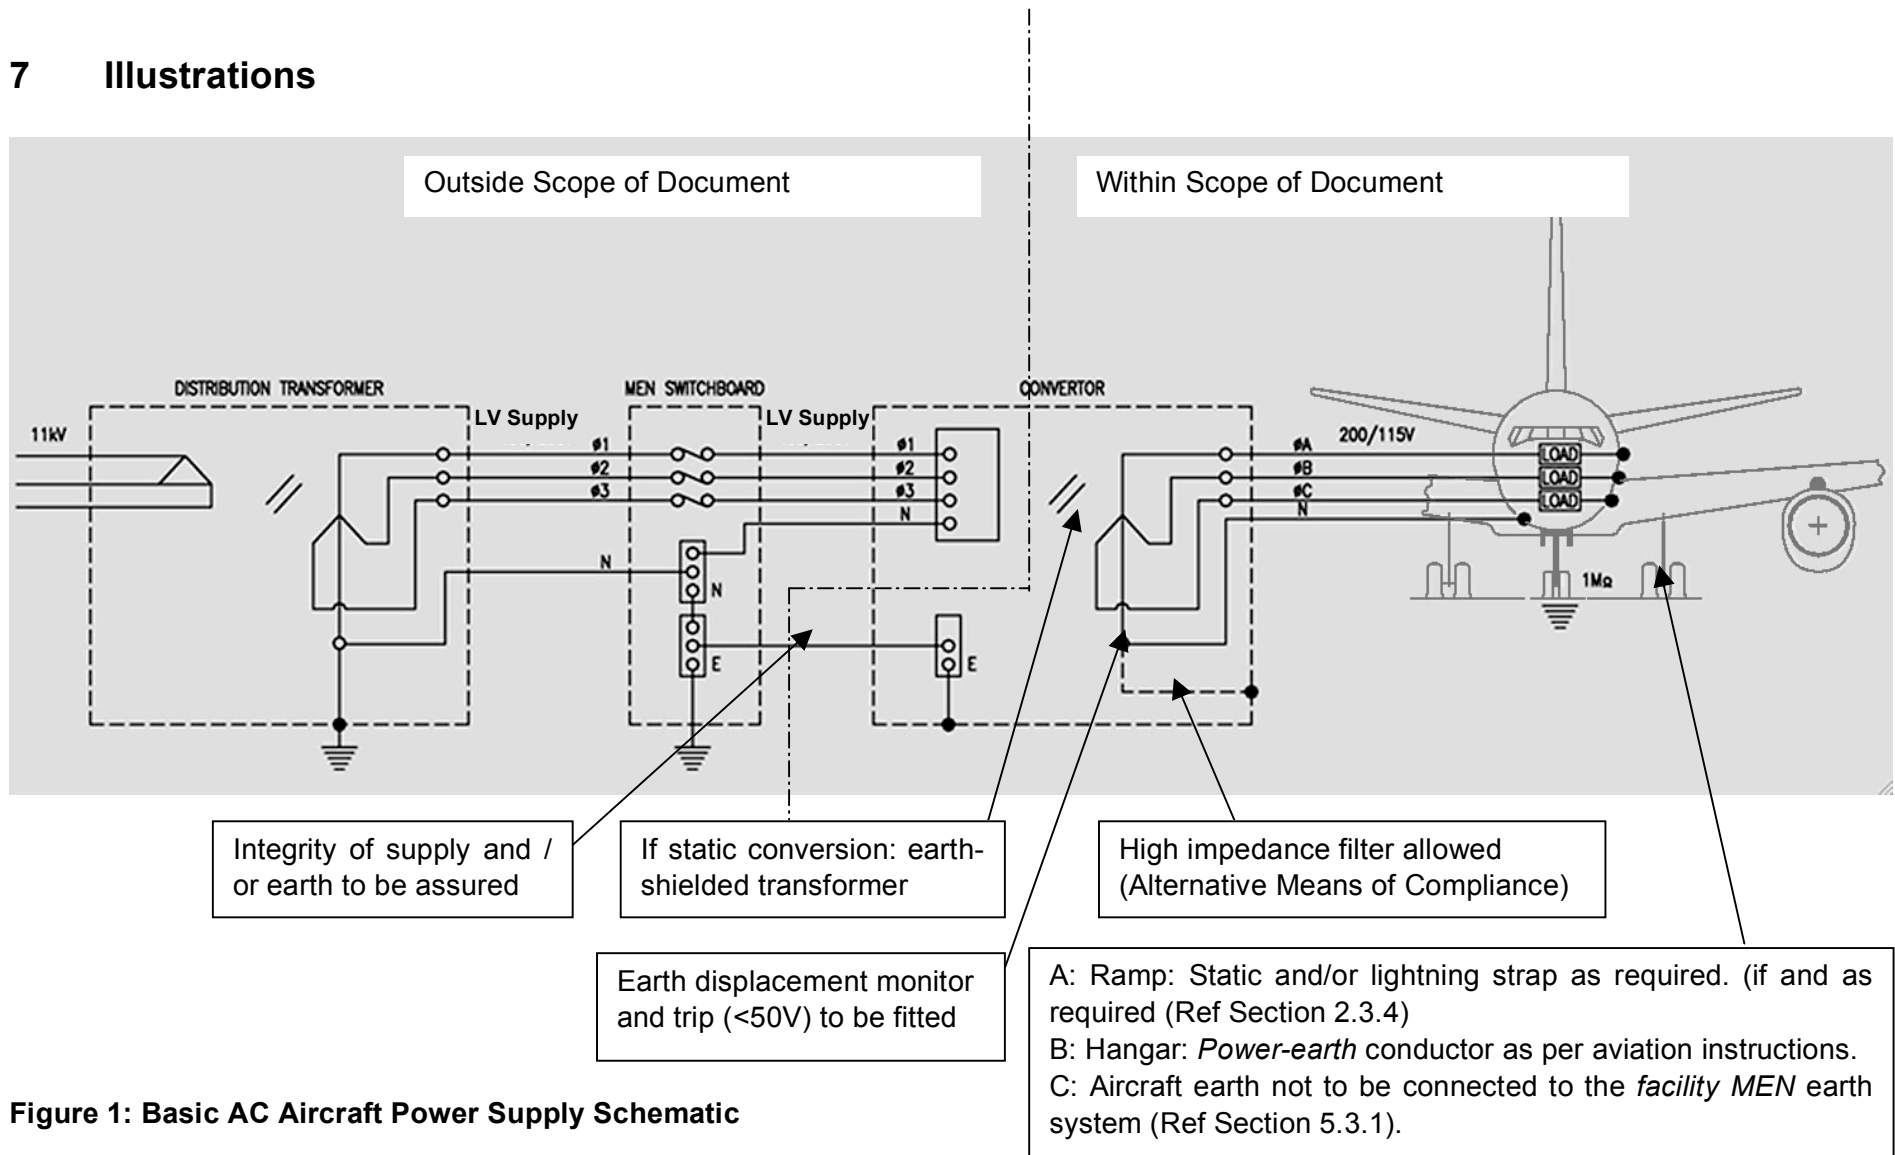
7 Illustrations

Outside Scope of Document

Within Scope of Document

DISTRIBUTION TRANSFORMER

MEN SWITCHBOARD

CONVERTOR

11kV

LV Supply

LV Supply

ø1

ø2

ø3

ø1

ø2

ø3

N

N

N

E

E

øA

øB

øC

N

200/115V

LOAD

LOAD

LOAD

1MΩ

Integrity of supply and / or earth to be assured

If static conversion: earth-shielded transformer

High impedance filter allowed (Alternative Means of Compliance)

Earth displacement monitor and trip (<50V) to be fitted

A: Ramp: Static and/or lightning strap as required. (if and as required (Ref Section 2.3.4)
B: Hangar: *Power-earth* conductor as per aviation instructions.
C: Aircraft earth not to be connected to the *facility MEN* earth system (Ref Section 5.3.1).

Figure 1: Basic AC Aircraft Power Supply Schematic